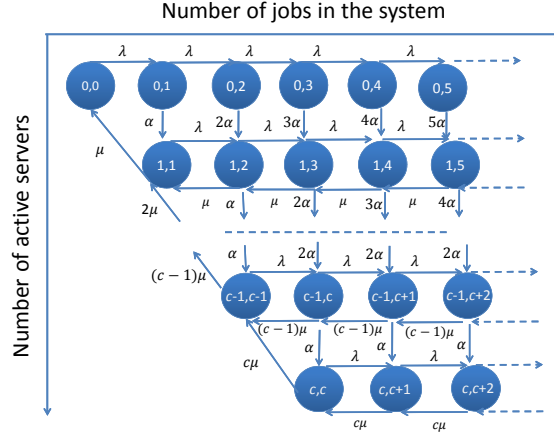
Number of jobs in the system

Number of active servers

0,0
0,1
0,2
0,3
0,4
0,5
$\lambda$
$\lambda$
$\lambda$
$\lambda$
$\lambda$
$\alpha$
$2\alpha$
$3\alpha$
$4\alpha$
$5\alpha$
$\lambda$
$\lambda$
$\lambda$
$\lambda$
$\mu$
1,1
1,2
1,3
1,4
1,5
$2\mu$
$\mu$
$\alpha$
$\mu$
$2\alpha$
$\mu$
$3\alpha$
$\mu$
$4\alpha$
$\alpha$
$2\alpha$
$2\alpha$
$2\alpha$
$\lambda$
$\lambda$
$\lambda$
$(c-1)\mu$
c-1,c-1
c-1,c
c-1,c+1
c-1,c+2
$(c-1)\mu$
$(c-1)\mu$
$(c-1)\mu$
$c\mu$
$\alpha$
$\alpha$
$\alpha$
$\lambda$
$\lambda$
c,c
c,c+1
c,c+2
$c\mu$
$c\mu$